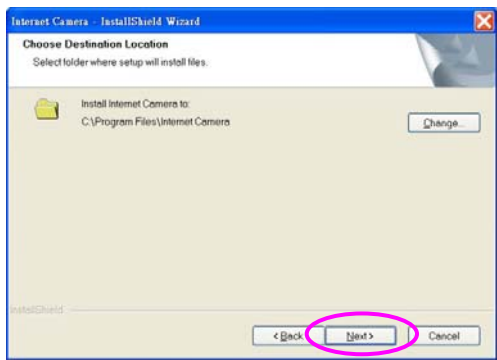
Internet Camera - InstallShield Wizard

Choose Destination Location

Select folder where setup will install files.

Install Internet Camera to:

C:\Program Files\Internet Camera

Change...

InstallShield

< Back

Next >

Cancel